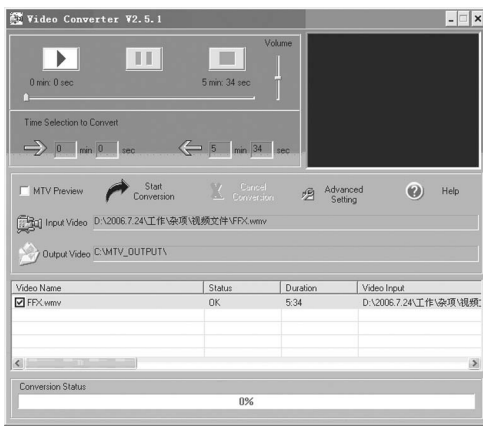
Video Converter V2.5.1

Volume

0 min: 0 sec

5 min: 34 sec

Time Selection to Convert

0 min 0 sec

5 min 34 sec

MTV Preview

Start Conversion

Cancel Conversion

Advanced Setting

Help

Input Video D:\2006.7.24\工作\杂项\视频文件\FFX.wmv

Output Video C:\MTV_OUTPUT\

| Video Name | Status | Duration | Video Input |
|---|---|---|---|
| FFX.wmv | OK | 5:34 | D:\2006.7.24\工作\杂项\视频文 |

Conversion Status

0%